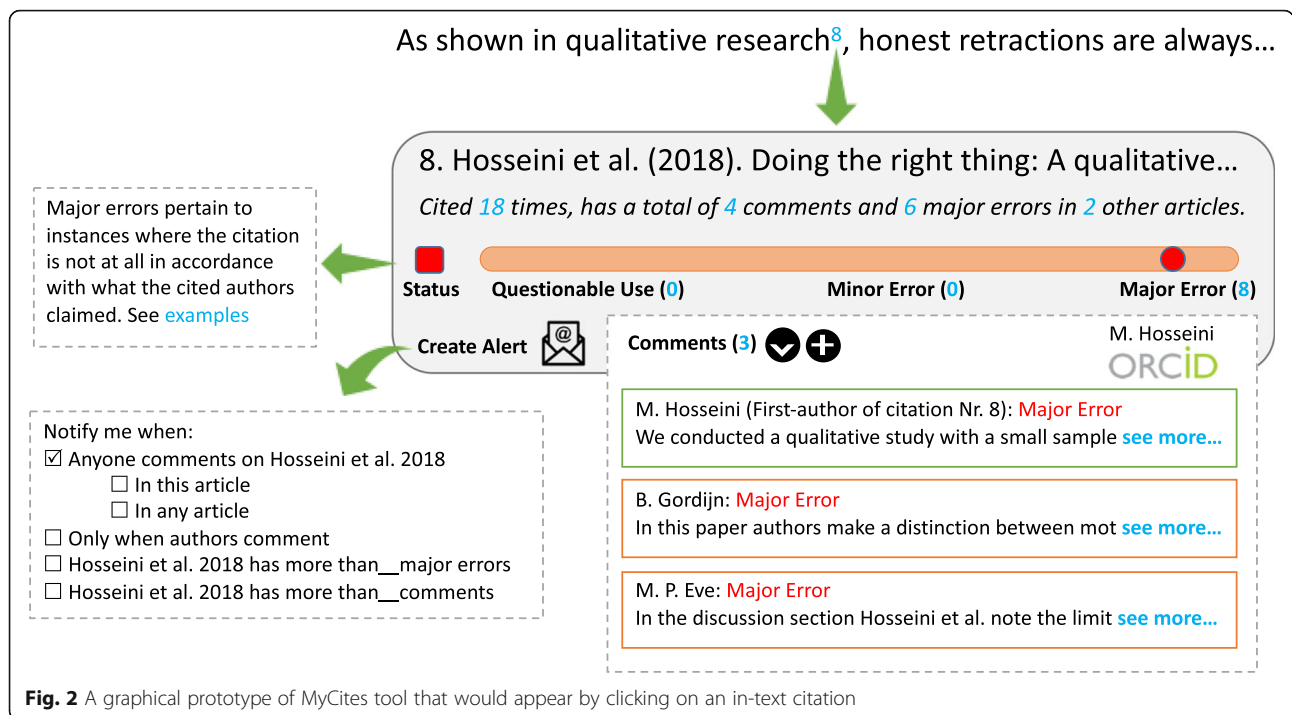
As shown in qualitative research$^{8}$, honest retractions are always…

8. Hosseini et al. (2018). Doing the right thing: A qualitative…

*Cited 18 times, has a total of 4 comments and 6 major errors in 2 other articles.*

Major errors pertain to instances where the citation is not at all in accordance with what the cited authors claimed. See examples

Status

Questionable Use (0)

Minor Error (0)

Major Error (8)

Create Alert

Comments (3)

M. Hosseini

ORCID

M. Hosseini (First-author of citation Nr. 8): Major Error
We conducted a qualitative study with a small sample see more…

B. Gordijn: Major Error
In this paper authors make a distinction between mot see more…

M. P. Eve: Major Error
In the discussion section Hosseini et al. note the limit see more…

Notify me when:
☑ Anyone comments on Hosseini et al. 2018
☐ In this article
☐ In any article
☐ Only when authors comment
☐ Hosseini et al. 2018 has more than__major errors
☐ Hosseini et al. 2018 has more than__comments

**Fig. 2** A graphical prototype of MyCites tool that would appear by clicking on an in-text citation